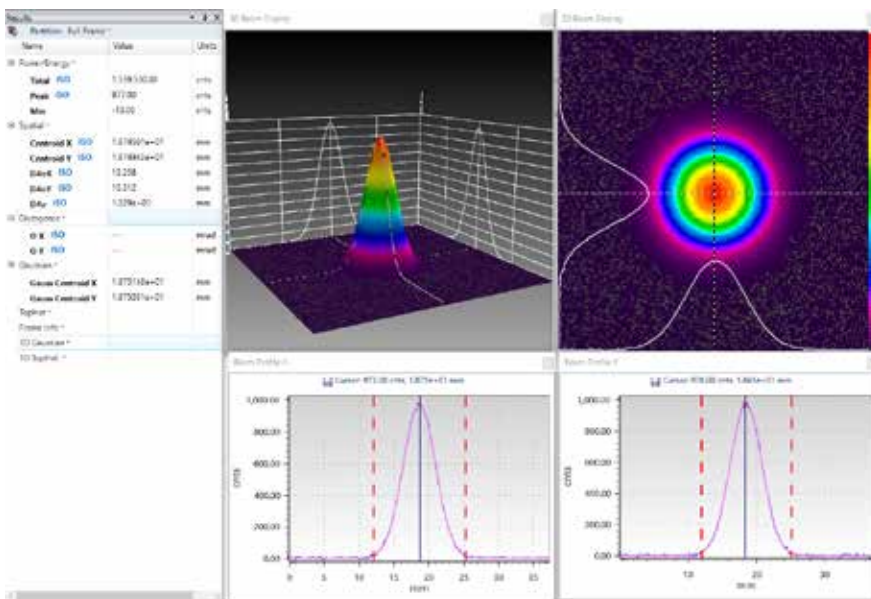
Results

Position: Full Frame

| Name | Value | Units |
|---|---|---|
| Power/Energy | | |
| Total ISO | 1.11613E+06 | cnts |
| Peak ISO | 977.00 | cnts |
| Min | -19.00 | cnts |
| Spatial | | |
| Centroid X ISO | 1.87690e+01 | mm |
| Centroid Y ISO | 1.87860e+01 | mm |
| D4σX ISO | 10.258 | mm |
| D4σY ISO | 10.312 | mm |
| D4σ ISO | 1.029e+01 | mm |
| Divergence | | |
| Θ X ISO | --- | mrad |
| Θ Y ISO | --- | mrad |
| Gaussian | | |
| Gauss Centroid X | 1.87516e+01 | mm |
| Gauss Centroid Y | 1.87500e+01 | mm |
| Tophat | | |
| Frame Info | | |
| 1D Gaussian | | |
| 1D Tophat | | |

3D Beam Display

2D Beam Display

Beam Profile X

Cursor: 973.00 cnts, 1.8875e+01 mm

1,000.00
800.00
600.00
400.00
200.00
0.00
cnts
0 5 10 15 20 25 30 35
mm

Beam Profile Y

Cursor: 978.00 cnts, 1.8855e+01 mm

1,000.00
800.00
600.00
400.00
200.00
0.00
cnts
10 20 30
mm